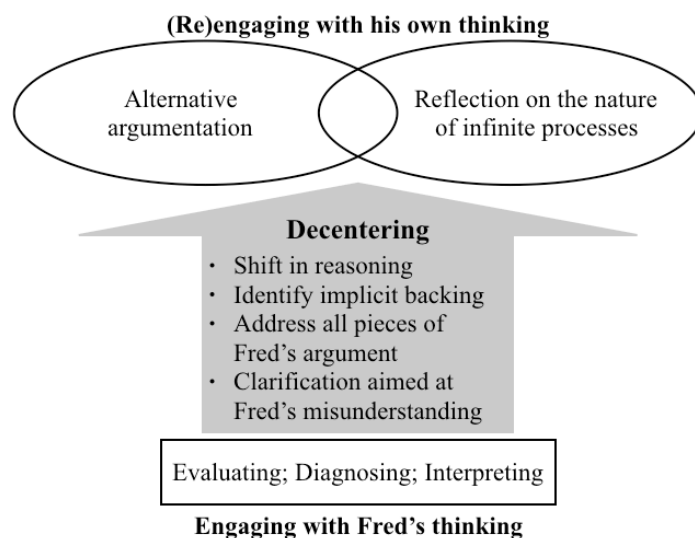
(Re)engaging with his own thinking

Alternative argumentation

Reflection on the nature of infinite processes

Decentering

- Shift in reasoning
- Identify implicit backing
- Address all pieces of Fred's argument
- Clarification aimed at Fred's misunderstanding

Evaluating; Diagnosing; Interpreting

Engaging with Fred's thinking